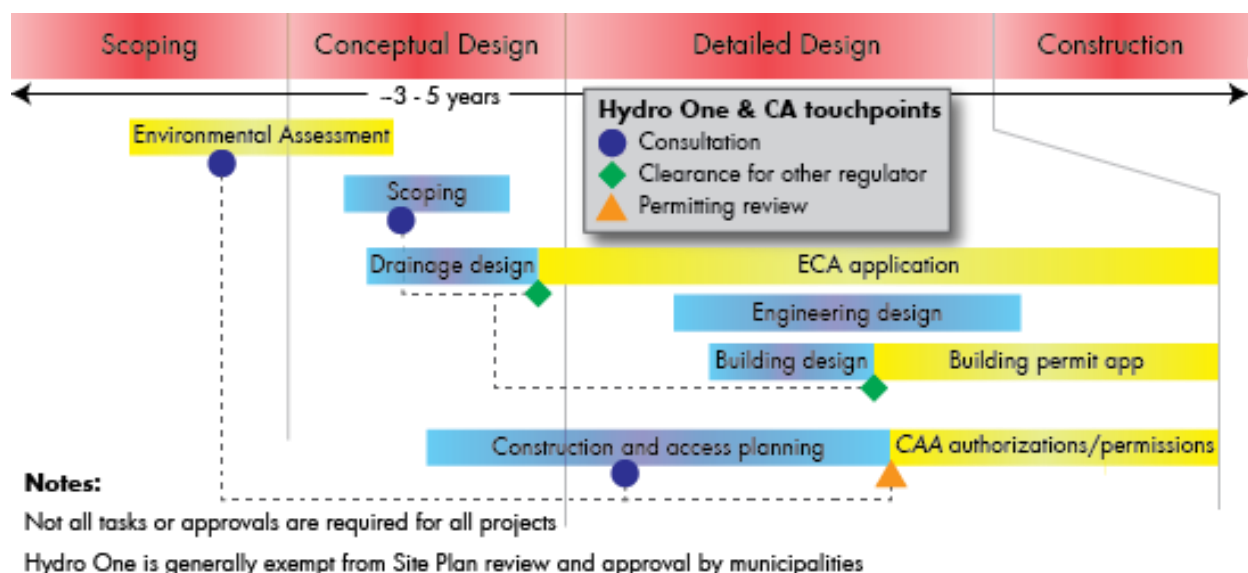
Scoping

Conceptual Design

Detailed Design

Construction

~3 - 5 years

Hydro One & CA touchpoints
Consultation
Clearance for other regulator
Permitting review

Environmental Assessment

Scoping

Drainage design

ECA application

Engineering design

Building design

Building permit app

Construction and access planning

CAA authorizations/permissions

Notes:
Not all tasks or approvals are required for all projects
Hydro One is generally exempt from Site Plan review and approval by municipalities